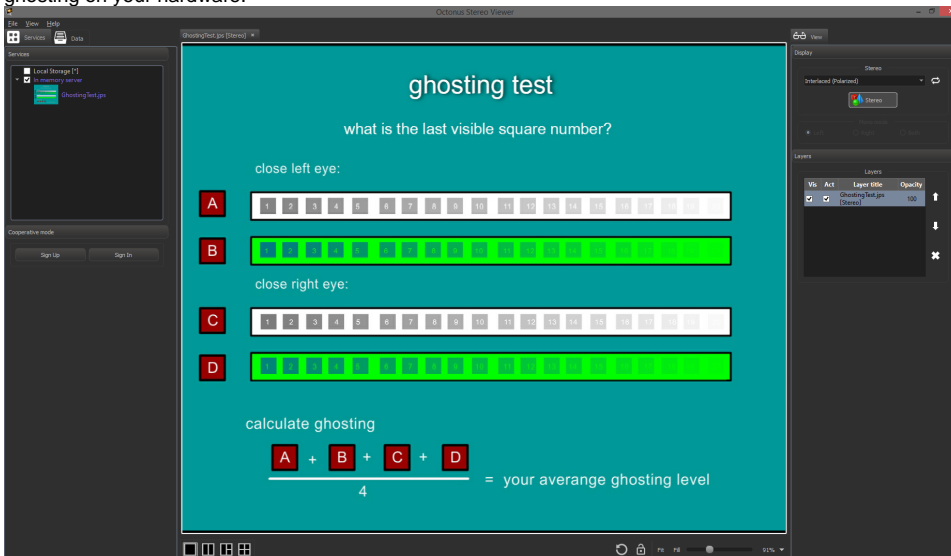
ghosting on your hardware.

Octonus Stereo Viewer

File View Help

Services Data

Services

Local Storage [*]
In memory server
GhostingTest.jps

Cooperative mode

Sign Up Sign In

GhostingTest.jps [Stereo]

ghosting test

what is the last visible square number?

close left eye:

A 1 2 3 4 5 6 7 8 9 10 11 12 13 14 15 16 17 18 19 20

B 1 2 3 4 5 6 7 8 9 10 11 12 13 14 15 16 17 18 19 20

close right eye:

C 1 2 3 4 5 6 7 8 9 10 11 12 13 14 15 16 17 18 19 20

D 1 2 3 4 5 6 7 8 9 10 11 12 13 14 15 16 17 18 19 20

calculate ghosting

$\frac{A + B + C + D}{4}$ = your averange ghosting level

Fit Fill 91%

View

Display

Stereo

Interlaced (Polarized)

Stereo

Layers

Layers

| Vis | Act | Layer title | Opacity |
|---|---|---|---|
| ☑ | ☑ | GhostingTest.jps [Stereo] | 100 |